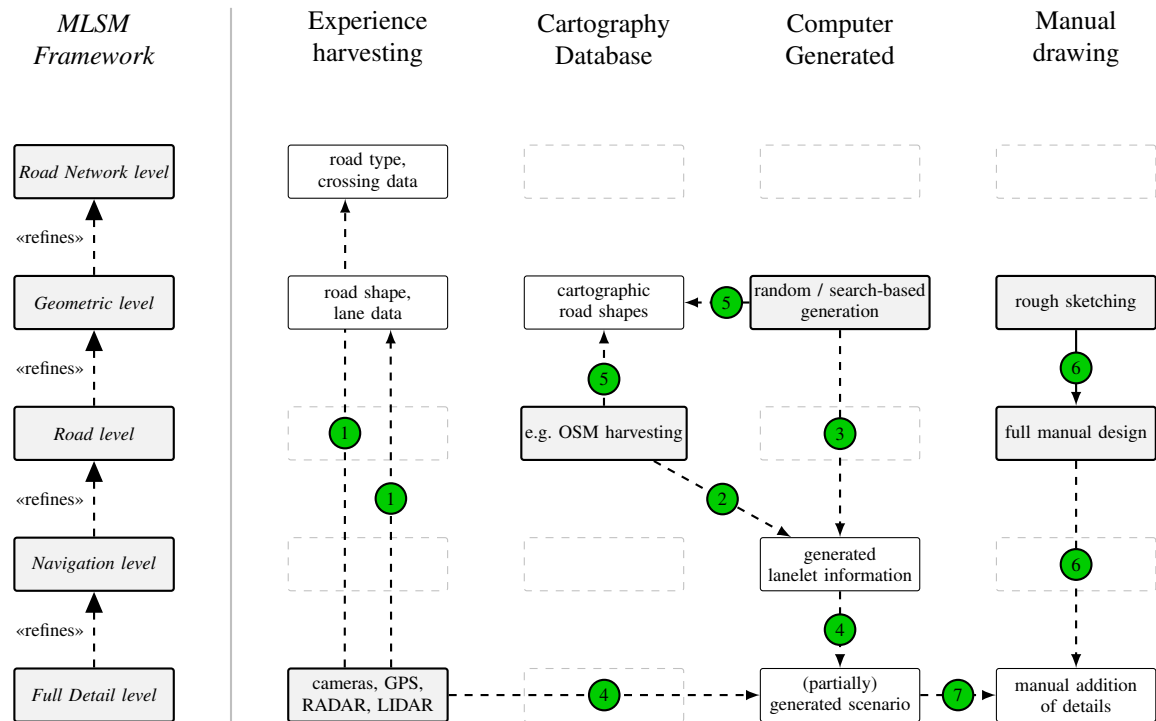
MLSM Framework

Experience harvesting

Cartography Database

Computer Generated

Manual drawing

Road Network level

«refines»

Geometric level

«refines»

Road level

«refines»

Navigation level

«refines»

Full Detail level

road type, crossing data

road shape, lane data

cartographic road shapes

5

random / search-based generation

rough sketching

5

6

1

e.g. OSM harvesting

3

full manual design

1

2

generated lanelet information

6

4

cameras, GPS, RADAR, LIDAR

4

(partially) generated scenario

7

manual addition of details